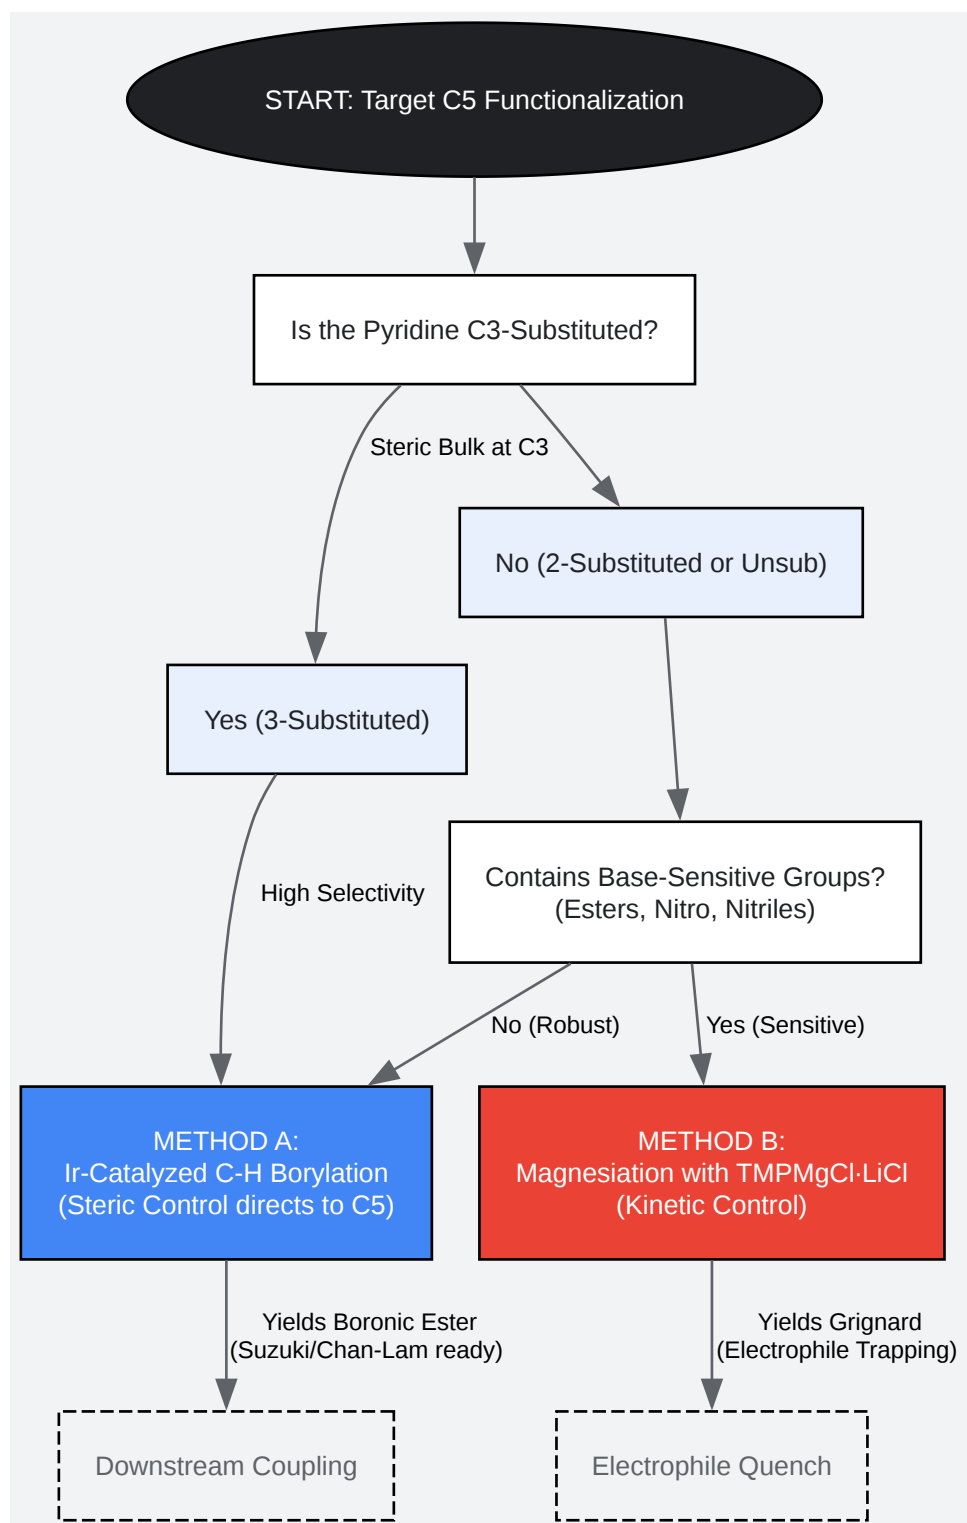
START: Target C5 Functionalization

Is the Pyridine C3-Substituted?

Steric Bulk at C3

No (2-Substituted or Unsub)

Yes (3-Substituted)

High Selectivity

Contains Base-Sensitive Groups? (Esters, Nitro, Nitriles)

No (Robust)

Yes (Sensitive)

METHOD A:
Ir-Catalyzed C-H Borylation
(Steric Control directs to C5)

METHOD B:
Magnesiation with TMPMgCl·LiCl
(Kinetic Control)

Yields Boronic Ester
(Suzuki/Chan-Lam ready)

Yields Grignard
(Electrophile Trapping)

Downstream Coupling

Electrophile Quench